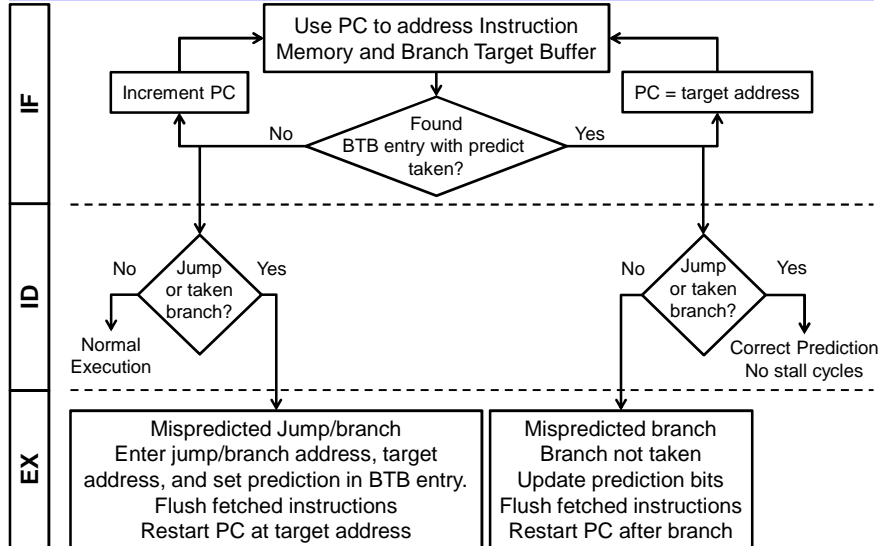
IF

Use PC to address Instruction Memory and Branch Target Buffer

Increment PC

PC = target address

No

Found BTB entry with predict taken?

Yes

ID

No

Jump or taken branch?

Yes

Normal Execution

No

Jump or taken branch?

Yes

Correct Prediction No stall cycles

EX

Mispredicted Jump/branch
Enter jump/branch address, target address, and set prediction in BTB entry.
Flush fetched instructions
Restart PC at target address

Mispredicted branch
Branch not taken
Update prediction bits
Flush fetched instructions
Restart PC after branch